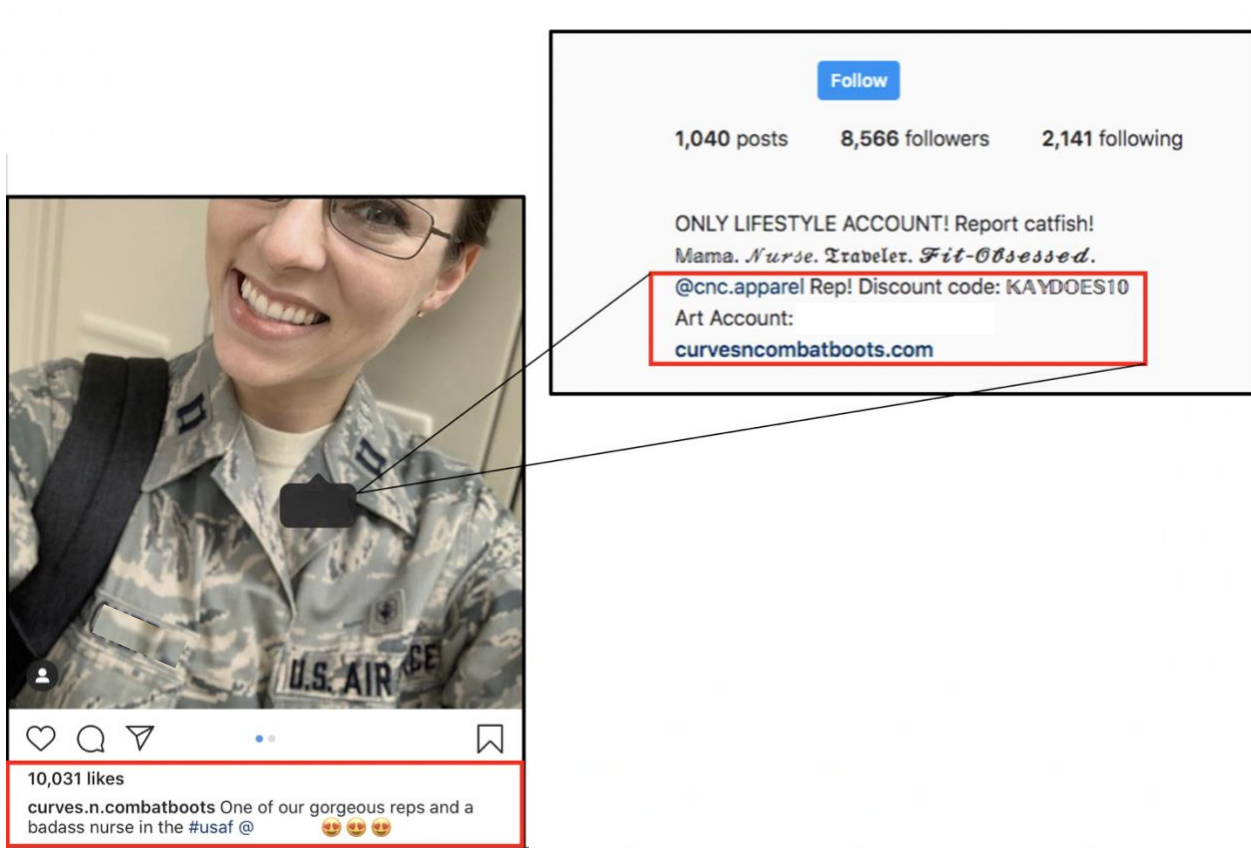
Follow

1,040 posts 8,566 followers 2,141 following

ONLY LIFESTYLE ACCOUNT! Report catfish!
Mama. 𝒩𝓊𝓇𝓈𝑒. 𝔗𝔯𝔞𝔳𝔢𝔩𝔢𝔯. 𝓕𝓲𝓽-𝓞𝓫𝓼𝓮𝓼𝓼𝓮𝓭.
@cnc.apparel Rep! Discount code: KAYDOES10
Art Account:
curvesncombatboots.com

U.S. AIR FORCE

10,031 likes
curves.n.combatboots One of our gorgeous reps and a badass nurse in the #usaf @ 😍😍😍